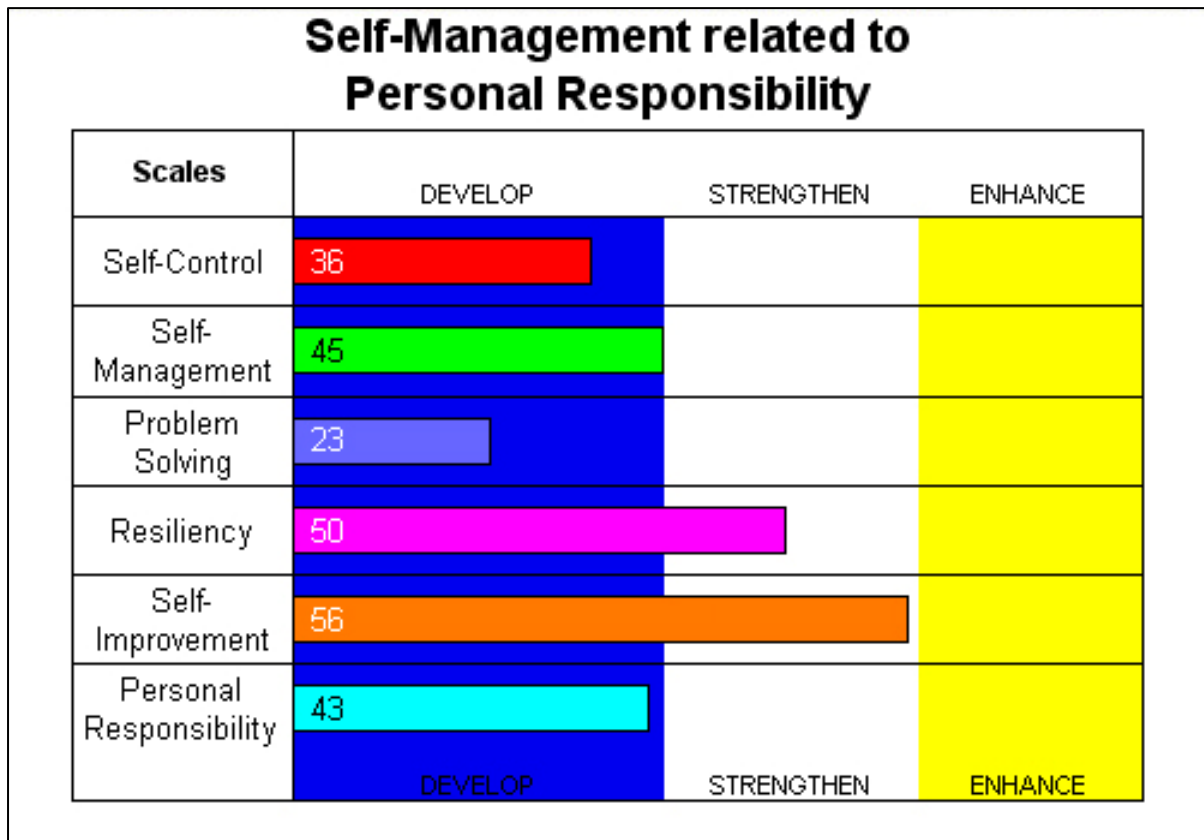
Self-Management related to Personal Responsibility

| Scales | DEVELOP | STRENGTHEN | ENHANCE |
|---|---|---|---|
| Self-Control | 36 | | |
| Self-Management | 45 | | |
| Problem Solving | 23 | | |
| Resiliency | 50 | | |
| Self-Improvement | 56 | | |
| Personal Responsibility | 43 | | |
| | DEVELOP | STRENGTHEN | ENHANCE |